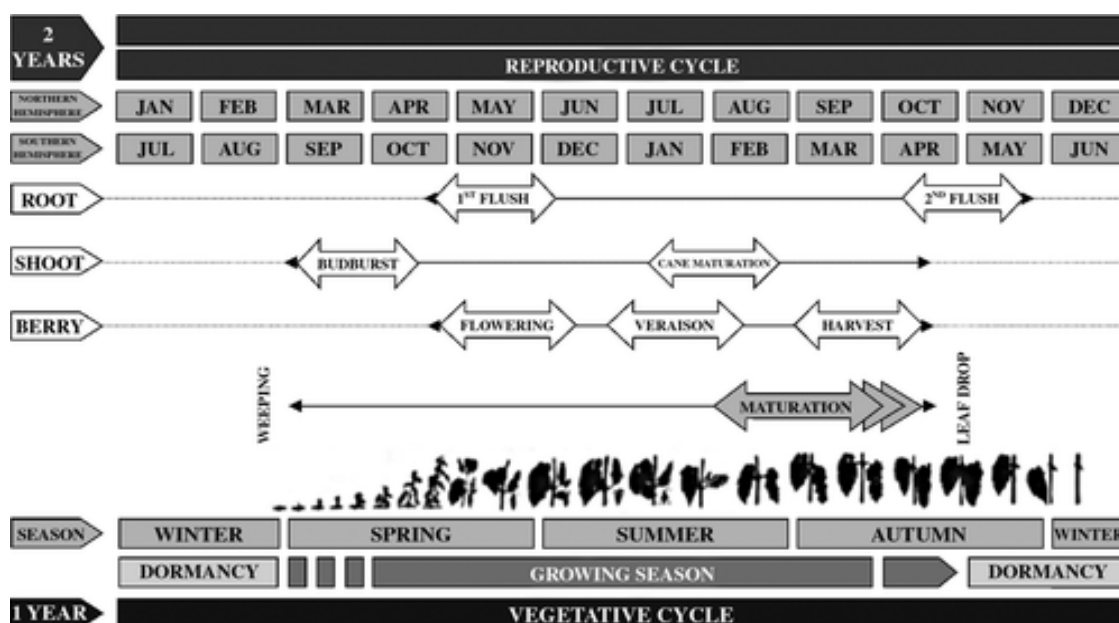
2 YEARS

REPRODUCTIVE CYCLE

NORTHERN HEMISPHERE

| JAN | FEB | MAR | APR | MAY | JUN | JUL | AUG | SEP | OCT | NOV | DEC |
|---|---|---|---|---|---|---|---|---|---|---|---|

SOUTHERN HEMISPHERE

| JUL | AUG | SEP | OCT | NOV | DEC | JAN | FEB | MAR | APR | MAY | JUN |
|---|---|---|---|---|---|---|---|---|---|---|---|

ROOT

$1^{ST}$ FLUSH

$2^{ND}$ FLUSH

SHOOT

BUDBURST

CANE MATURATION

BERRY

FLOWERING

VERAISON

HARVEST

WEEPING

MATURATION

LEAF DROP

SEASON

WINTER

SPRING

SUMMER

AUTUMN

WINTER

DORMANCY

GROWING SEASON

DORMANCY

1 YEAR

VEGETATIVE CYCLE